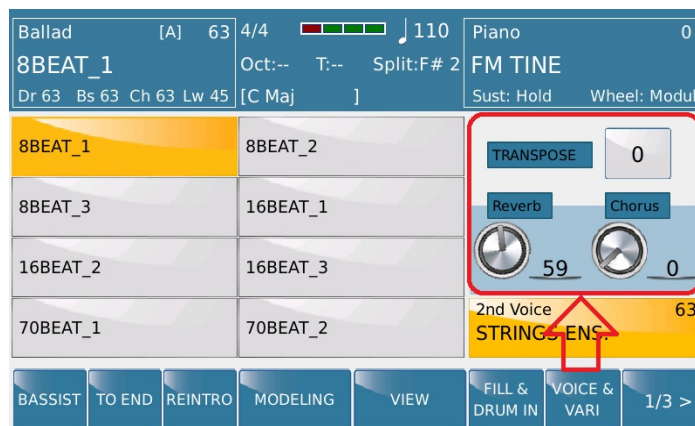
Ballad [A] 63
8BEAT_1
Dr 63 Bs 63 Ch 63 Lw 45

4/4 ♩110
Oct:-- T:-- Split:F# 2
[C Maj ]

Piano 0
FM TINE
Sust: Hold Wheel: Modul

| 8BEAT_1 | 8BEAT_2 |
|---|---|
| 8BEAT_3 | 16BEAT_1 |
| 16BEAT_2 | 16BEAT_3 |
| 70BEAT_1 | 70BEAT_2 |

TRANSPOSE 0
Reverb Chorus
59 0

2nd Voice 63
STRINGS ENS.

BASSIST TO END REINTRO MODELING VIEW FILL & DRUM IN VOICE & VARI 1/3 >